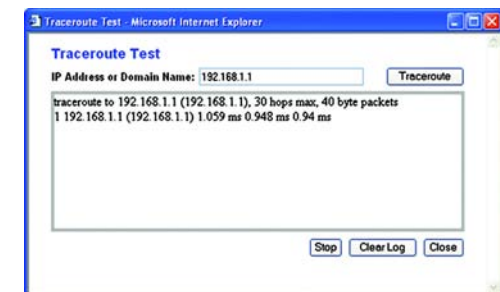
Traceroute Test - Microsoft Internet Explorer

Traceroute Test

IP Address or Domain Name: 192.168.1.1

Traceroute

traceroute to 192.168.1.1 (192.168.1.1), 30 hops max, 40 byte packets
1 192.168.1.1 (192.168.1.1) 1.059 ms 0.948 ms 0.94 ms

Stop

Clear Log

Close